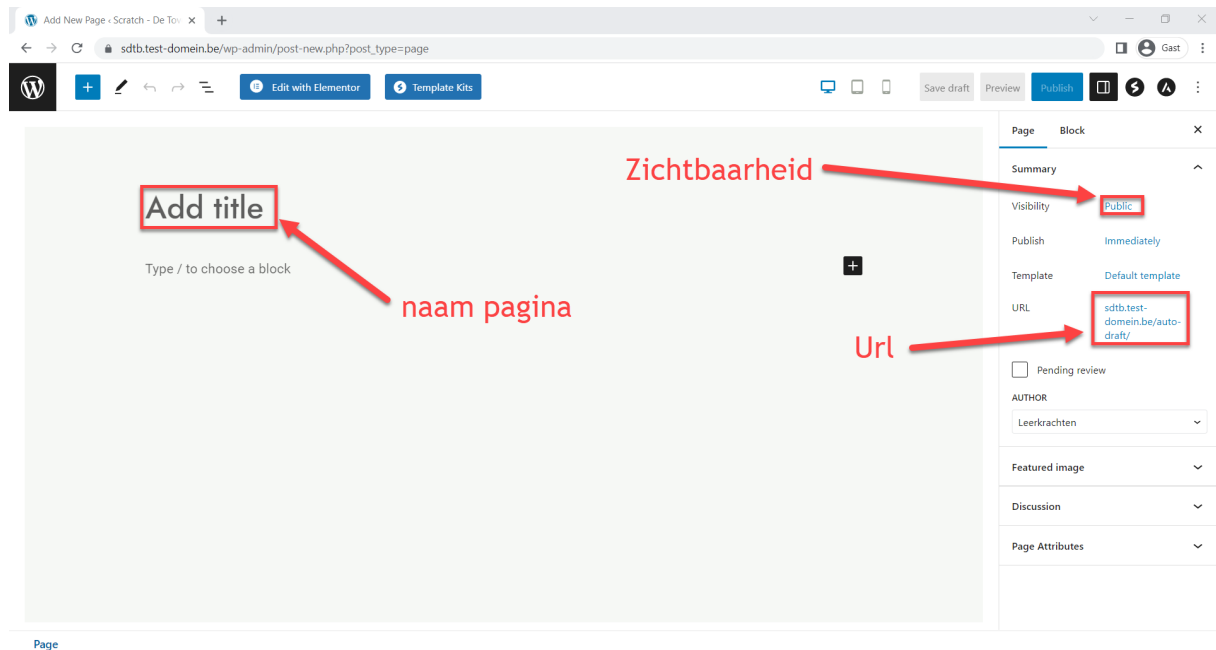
Add New Page ‹ Scratch - De Tov

sdtb.test-domein.be/wp-admin/post-new.php?post_type=page

Gast

Edit with Elementor

Template Kits

Save draft

Preview

Publish

Add title

Type / to choose a block

naam pagina

Zichtbaarheid

Url

Page

Block

Summary

Visibility

Public

Publish

Immediately

Template

Default template

URL

sdtb.test-domein.be/auto-draft/

Pending review

AUTHOR

Leerkrachten

Featured image

Discussion

Page Attributes

Page